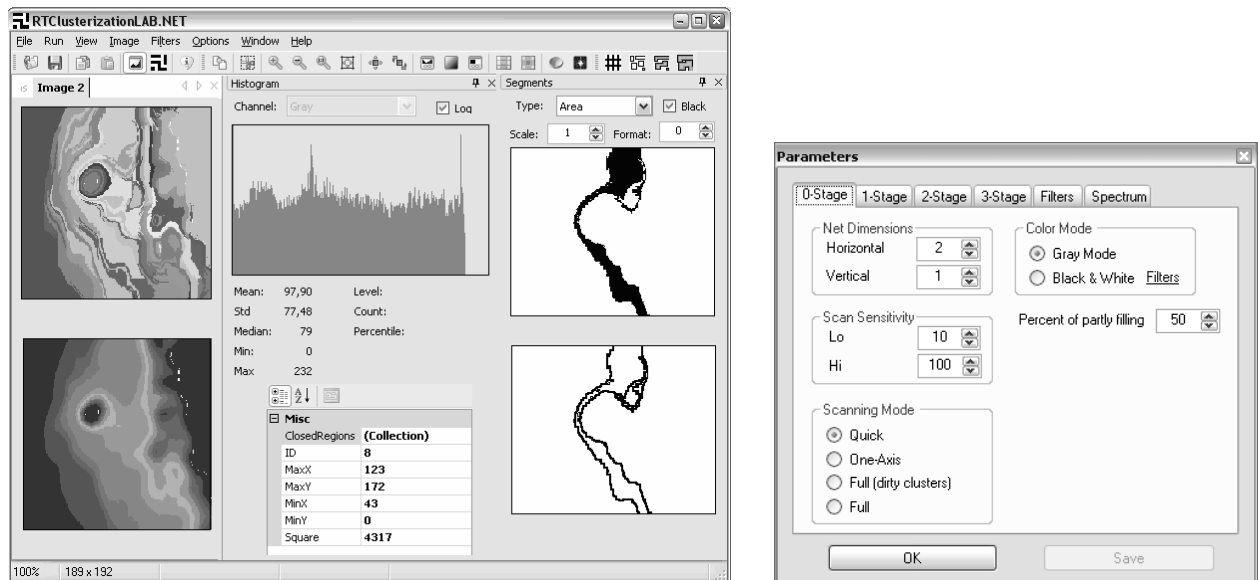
RTClusterizationLAB.NET

File Run View Image Filters Options Window Help

Image 2

Histogram

Channel: Gray Log

Mean: 97,90
Std 77,48
Median: 79
Min: 0
Max 232

Level:
Count:
Percentile:

Segments

Type: Area Black

Scale: 1 Format: 0

| Misc | |
|---|---|
| ClosedRegions | (Collection) |
| ID | 8 |
| MaxX | 123 |
| MaxY | 172 |
| MinX | 43 |
| MinY | 0 |
| Square | 4317 |

100% 189 x 192

Parameters

0-Stage 1-Stage 2-Stage 3-Stage Filters Spectrum

Net Dimensions
Horizontal 2
Vertical 1

Color Mode
Gray Mode
Black & White Filters

Scan Sensitivity
Lo 10
Hi 100

Percent of partly filling 50

Scanning Mode
Quick
One-Axis
Full (dirty clusters)
Full

OK

Save